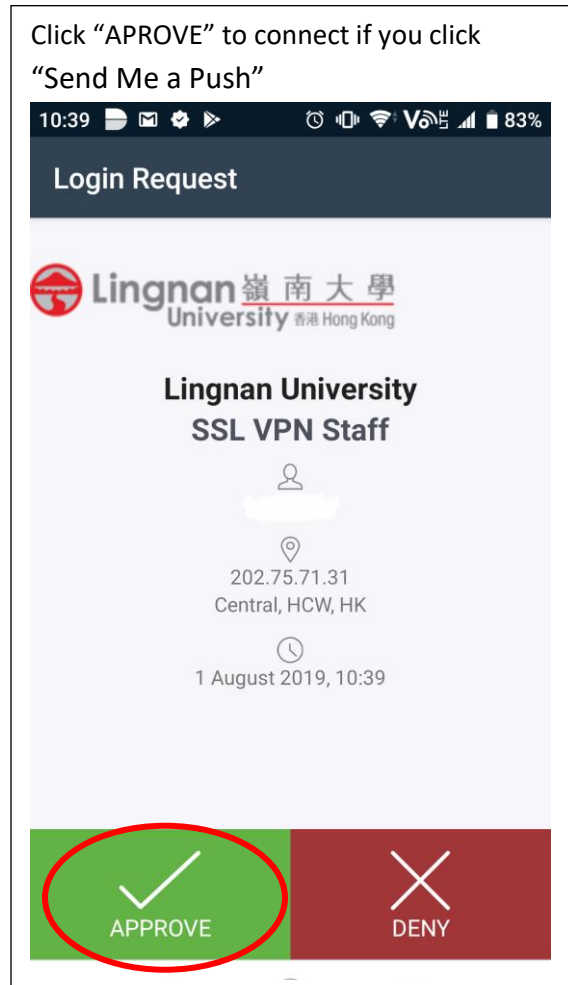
Click “APROVE” to connect if you click “Send Me a Push”

10:39 83%

Login Request

Lingnan 嶺南大學 University 香港 Hong Kong

Lingnan University
SSL VPN Staff

202.75.71.31
Central, HCW, HK

1 August 2019, 10:39

APPROVE

DENY